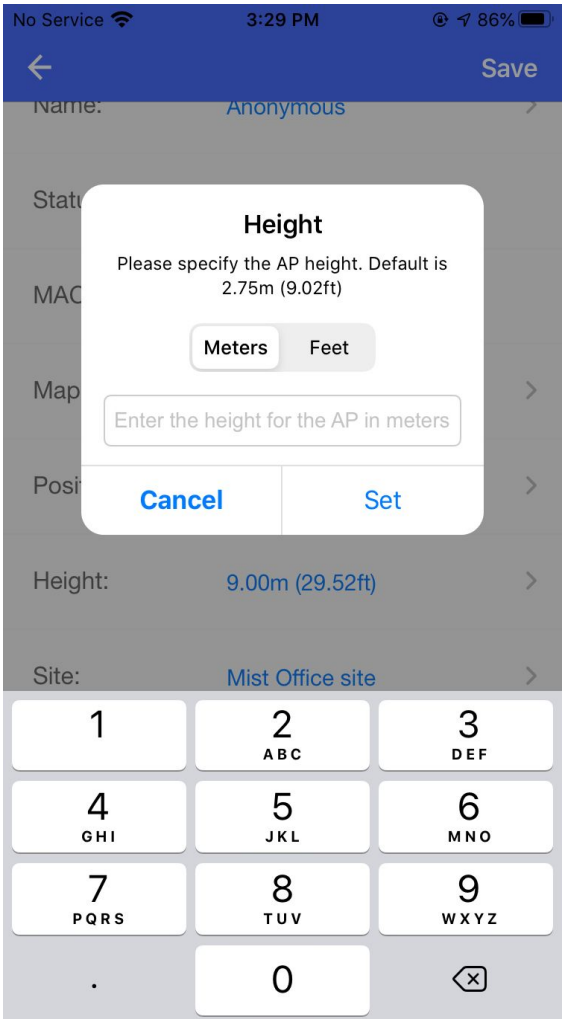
No Service 3:29 PM 86%

Save

Name: Anonymous

Statu

MAC

Map

Posit

Height

Please specify the AP height. Default is 2.75m (9.02ft)

Meters Feet

Enter the height for the AP in meters

Cancel Set

Height: 9.00m (29.52ft)

Site: Mist Office site

1
2 ABC
3 DEF
4 GHI
5 JKL
6 MNO
7 PQRS
8 TUV
9 WXYZ
.
0